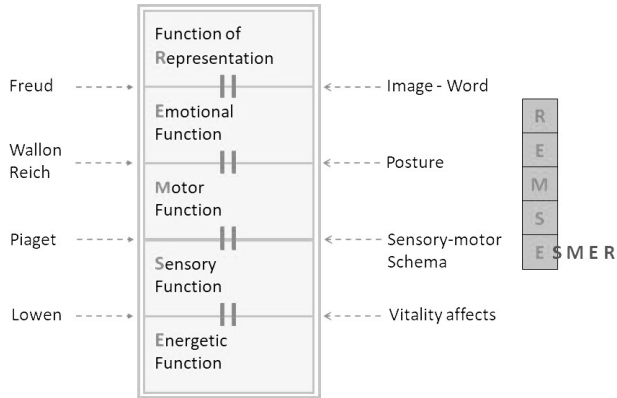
Freud
Wallon
Reich
Piaget
Lowen

Function of Representation

Emotional Function

Motor Function

Sensory Function

Energetic Function

Image - Word
Posture
Sensory-motor Schema
Vitality affects

R
E
M
S
E SMER